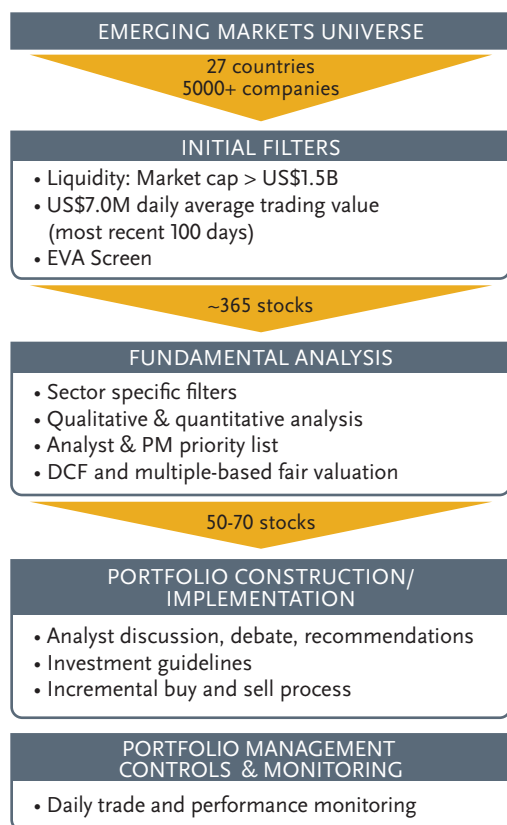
EMERGING MARKETS UNIVERSE

27 countries
5000+ companies

INITIAL FILTERS

• Liquidity: Market cap > US\$1.5B
• US\$7.0M daily average trading value (most recent 100 days)
• EVA Screen

~365 stocks

FUNDAMENTAL ANALYSIS

• Sector specific filters
• Qualitative & quantitative analysis
• Analyst & PM priority list
• DCF and multiple-based fair valuation

50-70 stocks

PORTFOLIO CONSTRUCTION/ IMPLEMENTATION

• Analyst discussion, debate, recommendations
• Investment guidelines
• Incremental buy and sell process

PORTFOLIO MANAGEMENT CONTROLS & MONITORING

• Daily trade and performance monitoring